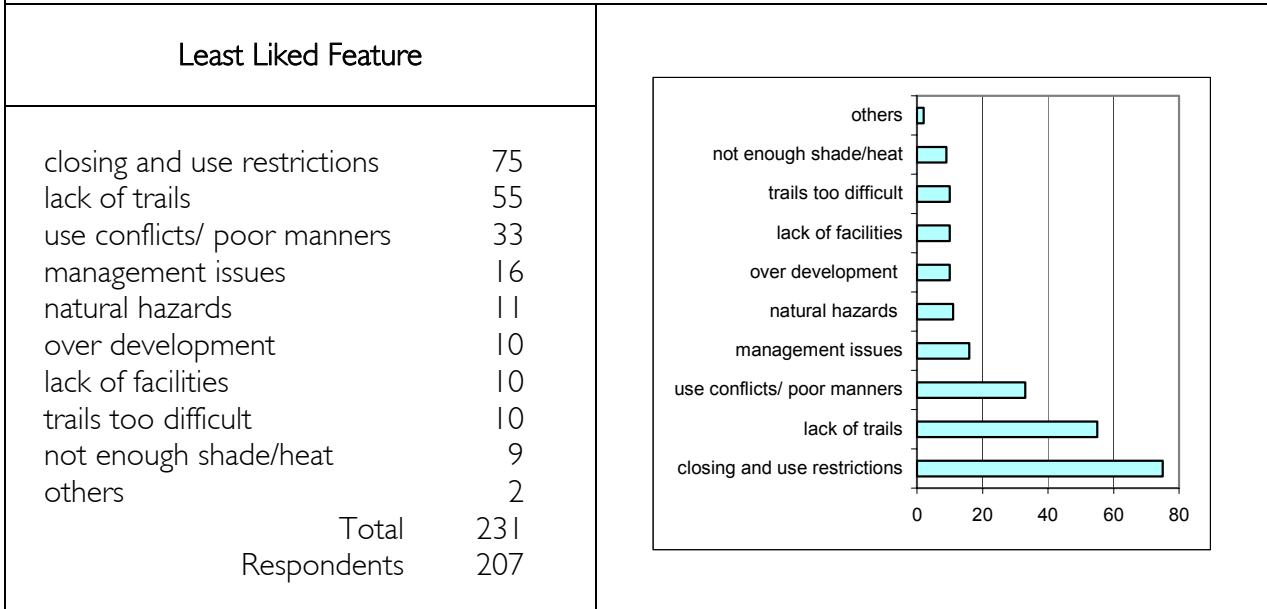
Least Liked Feature

| | |
|---|---|
| closing and use restrictions | 75 |
| lack of trails | 55 |
| use conflicts/ poor manners | 33 |
| management issues | 16 |
| natural hazards | 11 |
| over development | 10 |
| lack of facilities | 10 |
| trails too difficult | 10 |
| not enough shade/heat | 9 |
| others | 2 |
| Total | 231 |
| Respondents | 207 |

others
not enough shade/heat
trails too difficult
lack of facilities
over development
natural hazards
management issues
use conflicts/ poor manners
lack of trails
closing and use restrictions

0 20 40 60 80